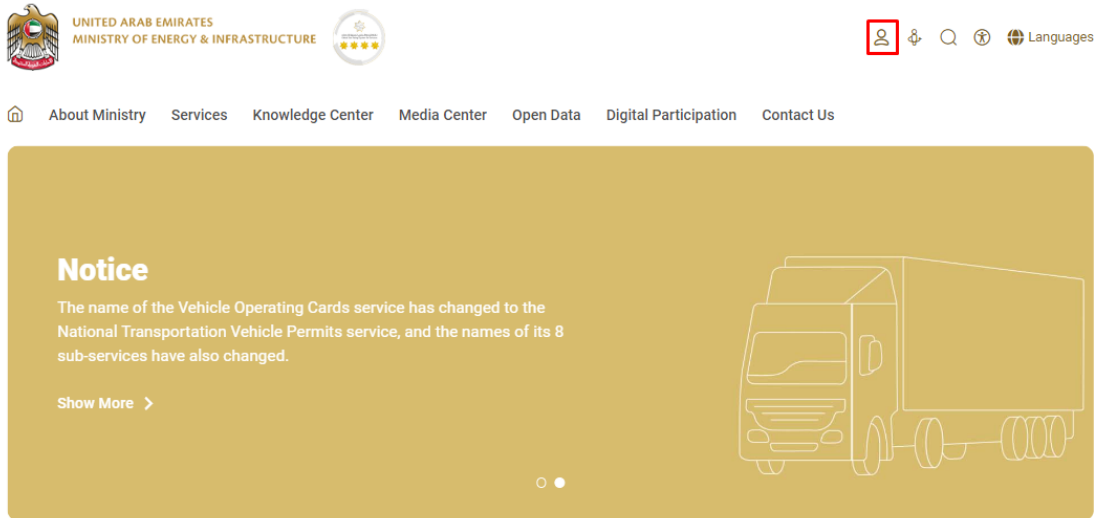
UNITED ARAB EMIRATES
MINISTRY OF ENERGY & INFRASTRUCTURE

Languages

About Ministry Services Knowledge Center Media Center Open Data Digital Participation Contact Us

Notice

The name of the Vehicle Operating Cards service has changed to the National Transportation Vehicle Permits service, and the names of its 8 sub-services have also changed.

Show More